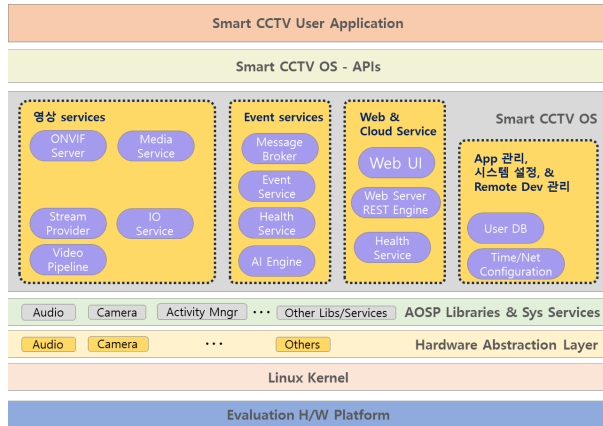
Smart CCTV User Application

Smart CCTV OS - APIs

Smart CCTV OS

영상 services

ONVIF Server

Media Service

Stream Provider

IO Service

Video Pipeline

Event services

Message Broker

Event Service

Health Service

AI Engine

Web & Cloud Service

Web UI

Web Server REST Engine

Health Service

App 관리, 시스템 설정, & Remote Dev 관리

User DB

Time/Net Configuration

Audio | Camera | Activity Mngr | ··· | Other Libs/Services | AOSP Libraries & Sys Services

Audio | Camera | ··· | Others | Hardware Abstraction Layer

Linux Kernel

Evaluation H/W Platform